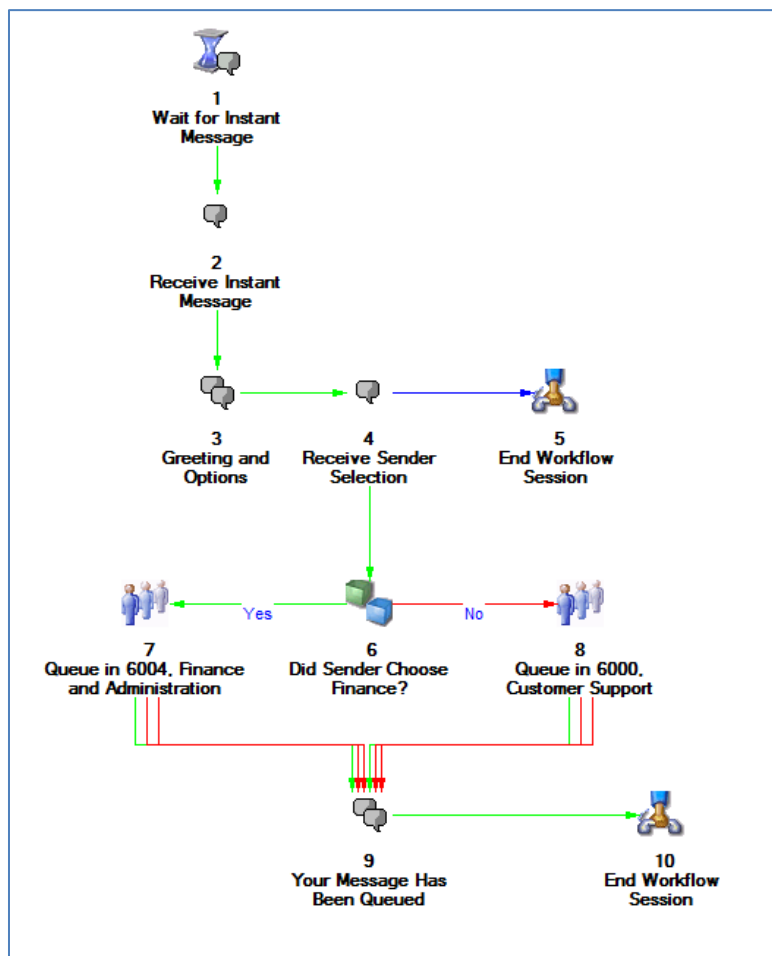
1
Wait for Instant Message

2
Receive Instant Message

3
Greeting and Options

4
Receive Sender Selection

5
End Workflow Session

Yes

No

7
Queue in 6004, Finance and Administration

6
Did Sender Choose Finance?

8
Queue in 6000, Customer Support

9
Your Message Has Been Queued

10
End Workflow Session